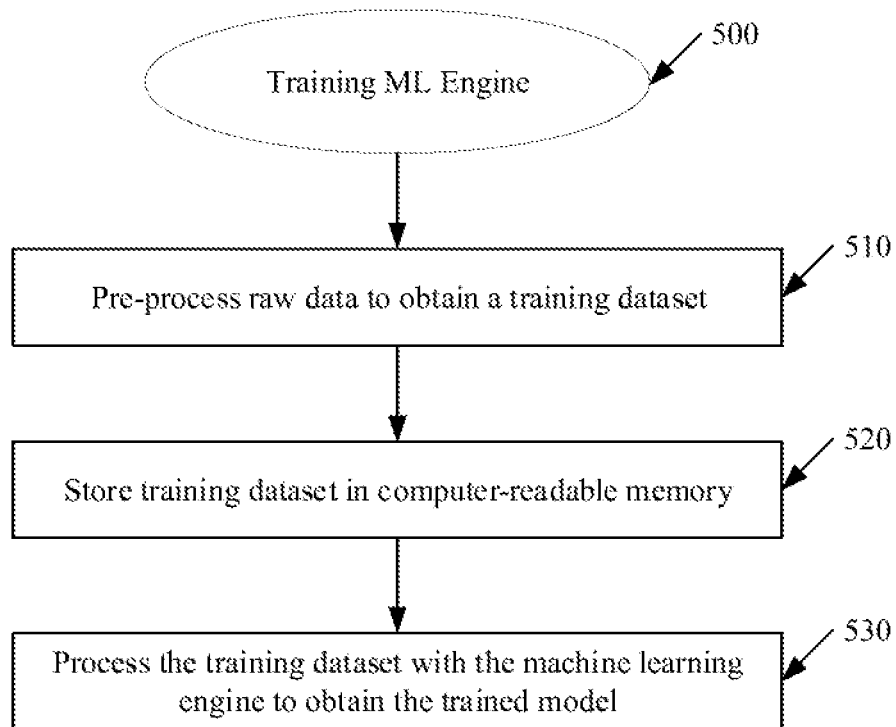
500

Training ML Engine

510

Pre-process raw data to obtain a training dataset

520

Store training dataset in computer-readable memory

530

Process the training dataset with the machine learning engine to obtain the trained model